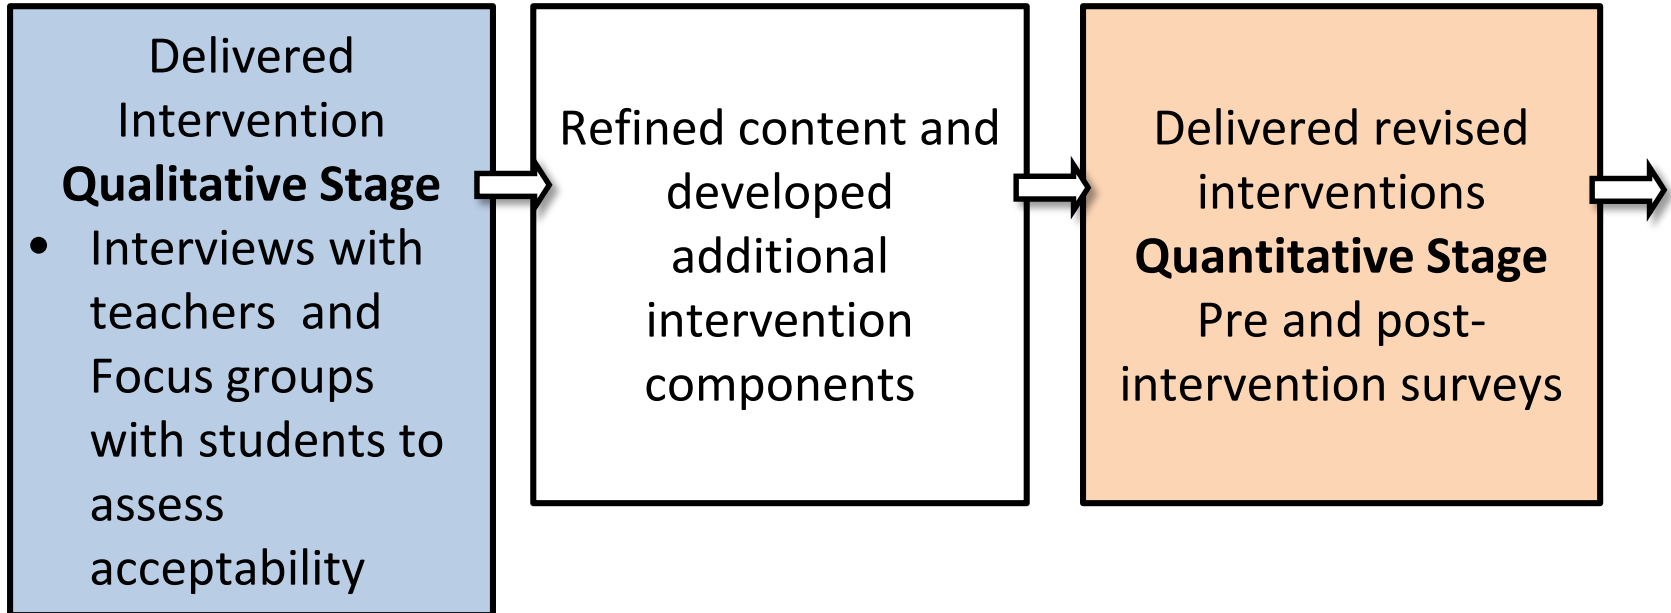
Delivered Intervention
**Qualitative Stage**
- Interviews with teachers and Focus groups with students to assess acceptability

Refined content and developed additional intervention components

Delivered revised interventions
**Quantitative Stage**
Pre and post-intervention surveys